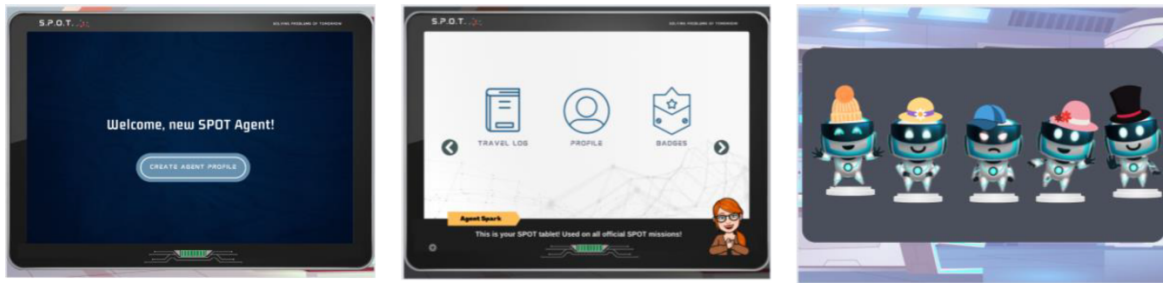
S.P.O.T.

SOLVING PROBLEMS OF TOMORROW

Welcome, new SPOT Agent!

CREATE AGENT PROFILE

S.P.O.T.

SOLVING PROBLEMS OF TOMORROW

TRAVEL LOG

PROFILE

BADGES

Agent Spark

This is your SPOT tablet! Used on all official SPOT missions!